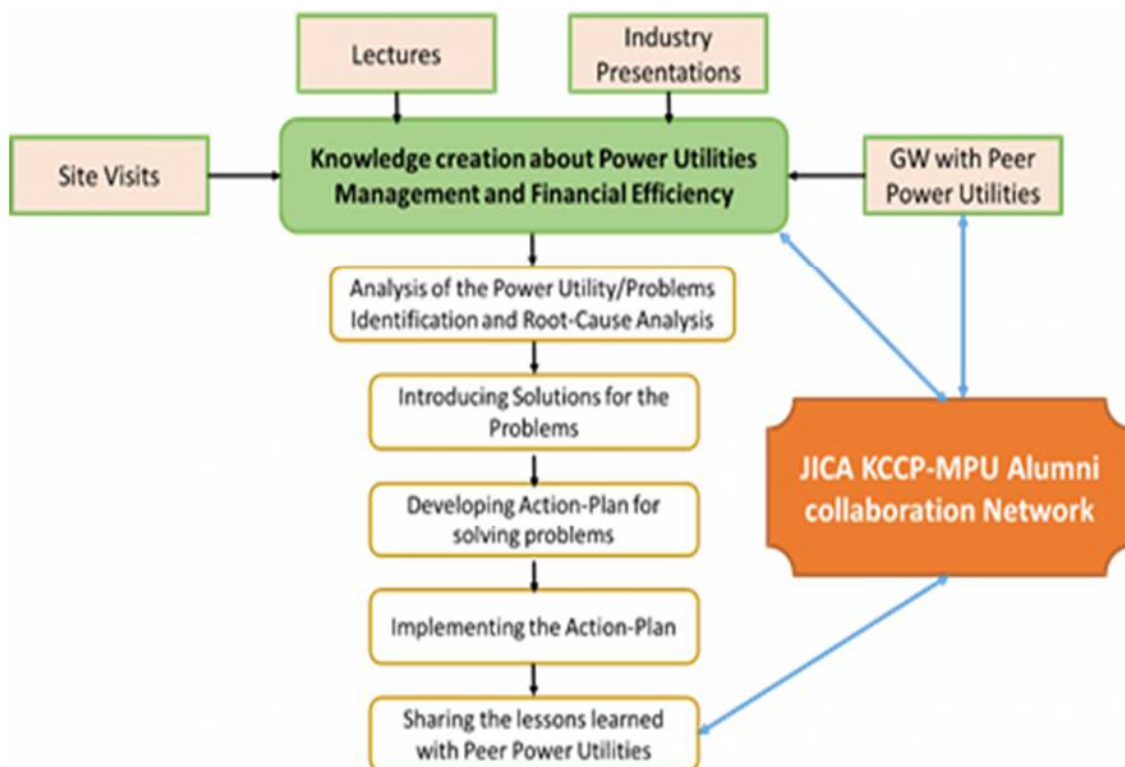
Lectures

Industry Presentations

Site Visits

Knowledge creation about Power Utilities Management and Financial Efficiency

GW with Peer Power Utilities

Analysis of the Power Utility/Problems Identification and Root-Cause Analysis

Introducing Solutions for the Problems

Developing Action-Plan for solving problems

Implementing the Action-Plan

Sharing the lessons learned with Peer Power Utilities

JICA KCCP-MPU Alumni collaboration Network